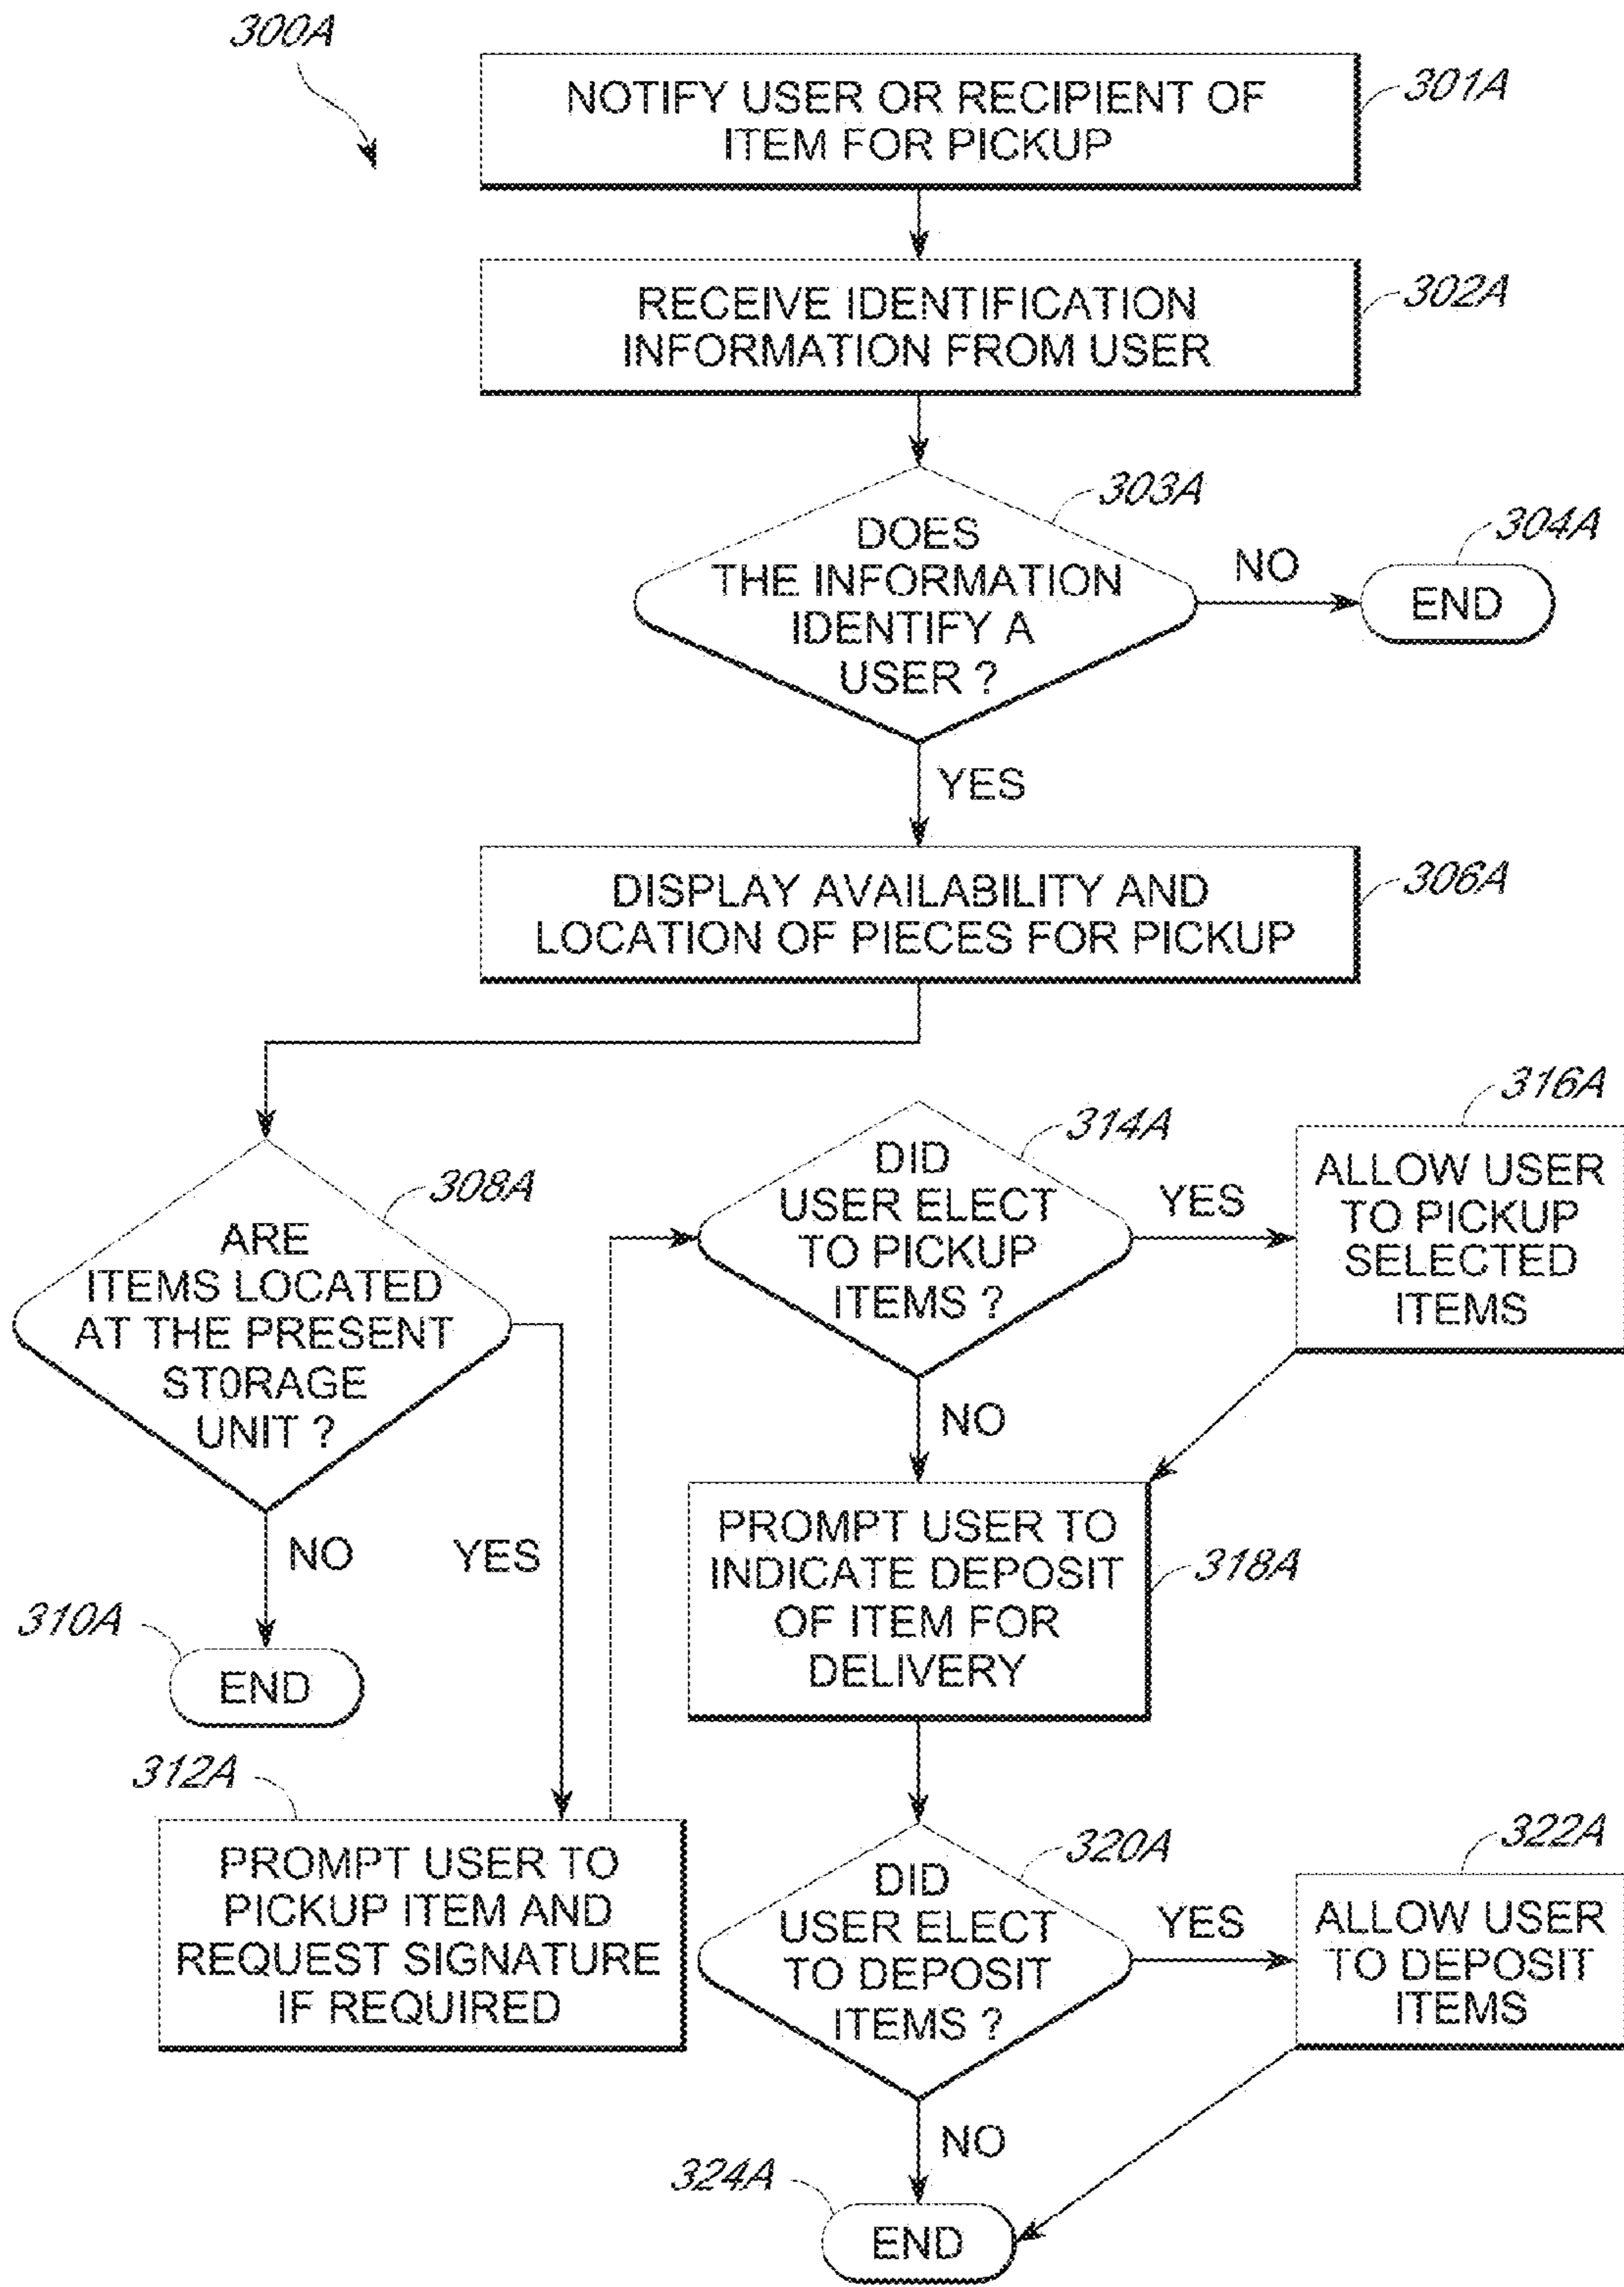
300A

NOTIFY USER OR RECIPIENT OF ITEM FOR PICKUP

301A

RECEIVE IDENTIFICATION INFORMATION FROM USER

302A

DOES THE INFORMATION IDENTIFY A USER ?

303A

NO

END

304A

YES

DISPLAY AVAILABILITY AND LOCATION OF PIECES FOR PICKUP

306A

ARE ITEMS LOCATED AT THE PRESENT ST0RAGE UNIT ?

308A

NO

YES

310A

END

312A

PROMPT USER TO PICKUP ITEM AND REQUEST SIGNATURE IF REQUIRED

DID USER ELECT TO PICKUP ITEMS ?

314A

YES

ALLOW USER TO PICKUP SELECTED ITEMS

316A

NO

PROMPT USER TO INDICATE DEPOSIT OF ITEM FOR DELIVERY

318A

DID USER ELECT TO DEPOSIT ITEMS ?

320A

YES

ALLOW USER TO DEPOSIT ITEMS

322A

NO

324A

END